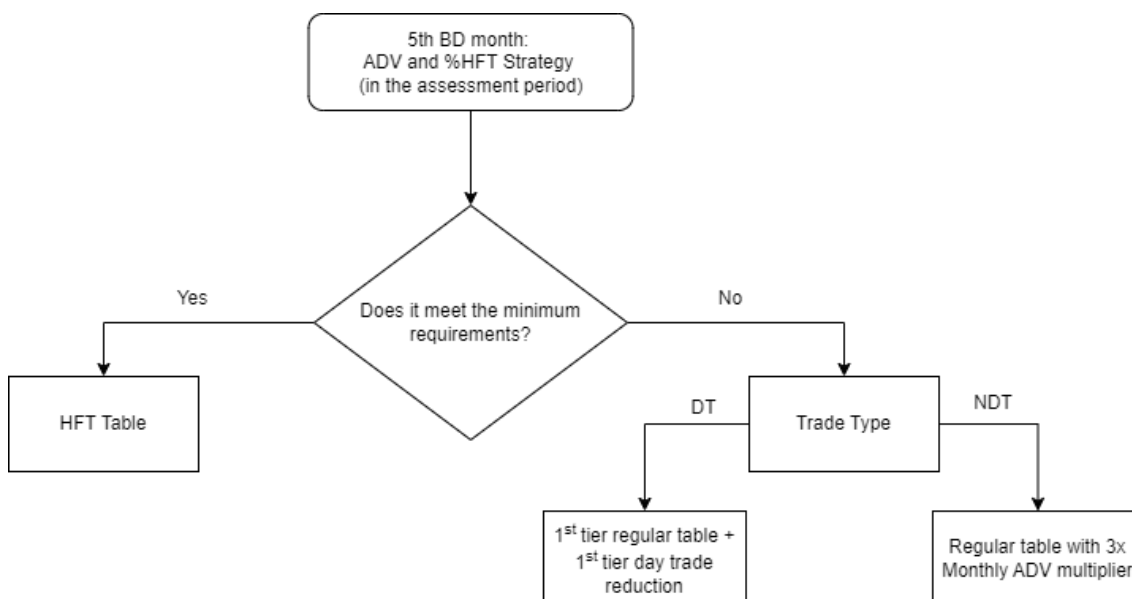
5th BD month:
ADV and %HFT Strategy
(in the assessment period)

Does it meet the minimum requirements?

Yes

No

HFT Table

Trade Type

DT

NDT

1$^{st}$ tier regular table +
1$^{st}$ tier day trade reduction

Regular table with 3x
Monthly ADV multiplier